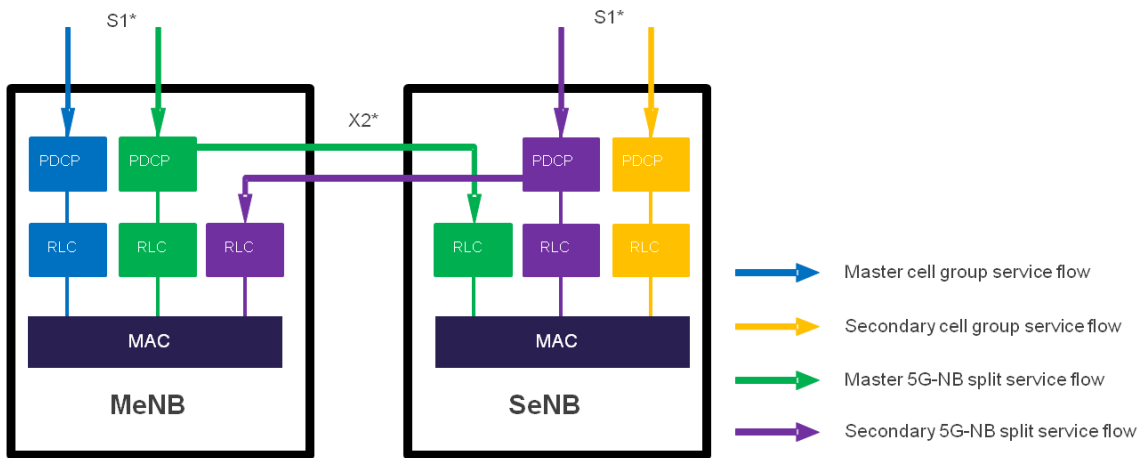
S1*

S1*

X2*

PDCP

PDCP

PDCP

PDCP

RLC

RLC

RLC

RLC

RLC

RLC

MAC

MAC

MeNB

SeNB

Master cell group service flow

Secondary cell group service flow

Master 5G-NB split service flow

Secondary 5G-NB split service flow